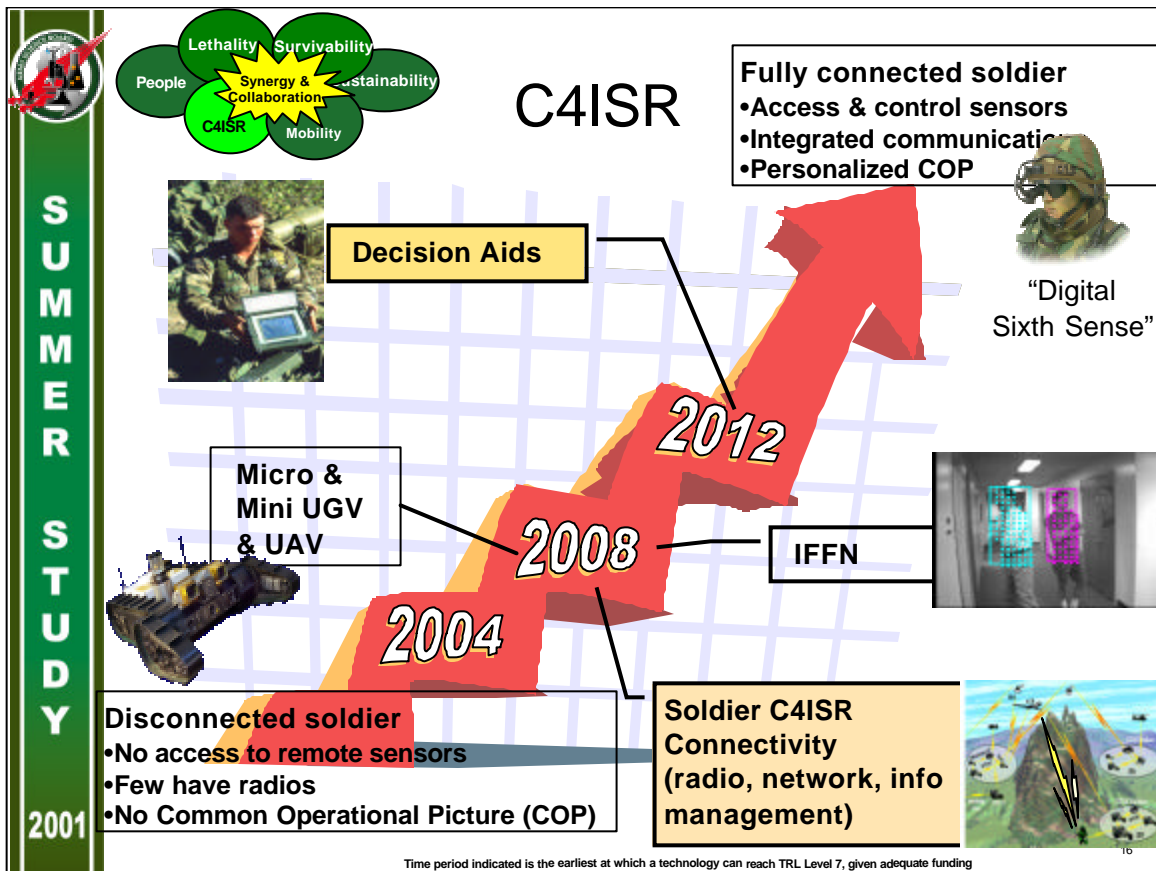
SUMMER STUDY 2001

Lethality
Survivability
People
Synergy & Collaboration
Sustainability
C4ISR
Mobility

C4ISR

Fully connected soldier
•Access & control sensors
•Integrated communicati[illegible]
•Personalized COP

"Digital Sixth Sense"

Decision Aids

2012

Micro & Mini UGV & UAV

2008

IFFN

2004

Disconnected soldier
•No access to remote sensors
•Few have radios
•No Common Operational Picture (COP)

Soldier C4ISR Connectivity (radio, network, info management)

16

Time period indicated is the earliest at which a technology can reach TRL Level 7, given adequate funding